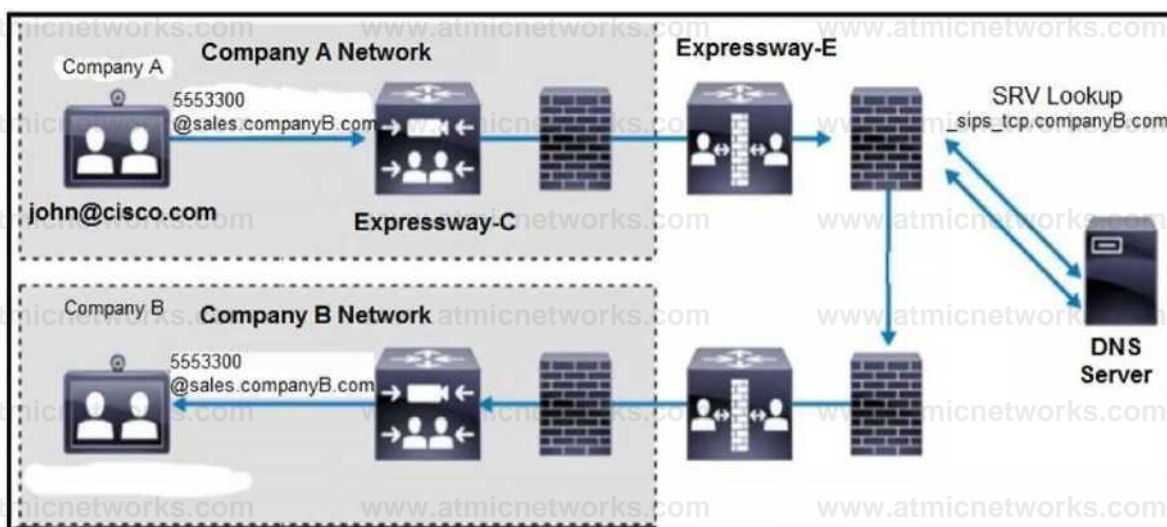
www.atmicnetworks.com www.atmicnetworks.com www.atmicnetworks.com

Company A Network

Company A

5553300
@sales.companyB.com

john@cisco.com

Expressway-C

Expressway-E

SRV Lookup
_sips_tcp.companyB.com

DNS Server

Company B

Company B Network

5553300
@sales.companyB.com

www.atmicnetworks.com www.atmicnetworks.com www.atmicnetworks.com